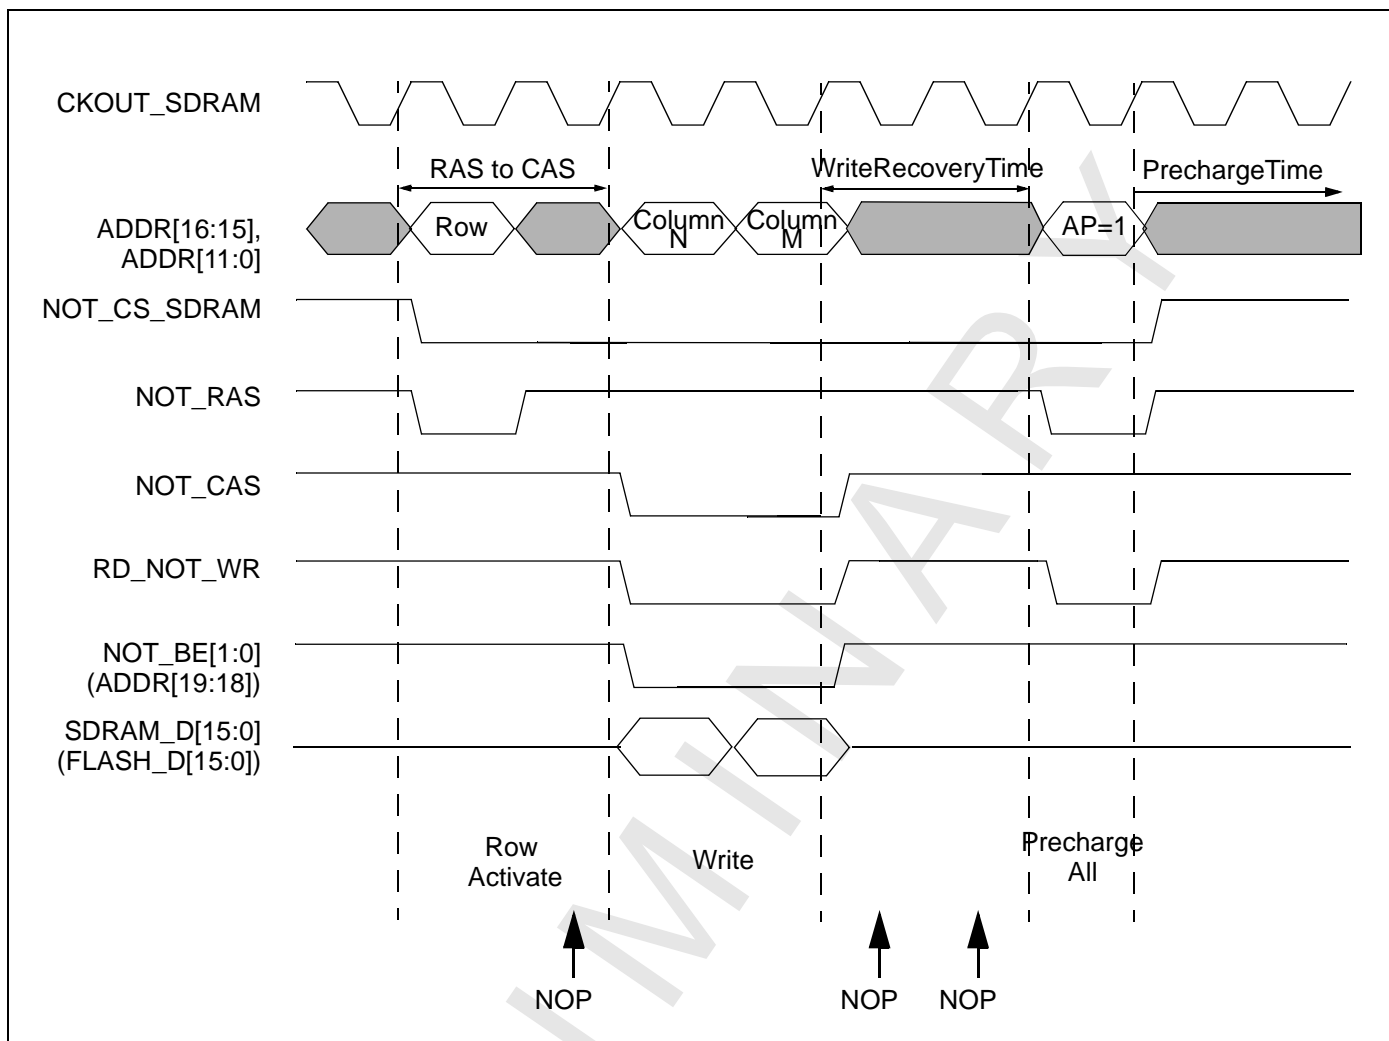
CKOUT_SDRAM

RAS to CAS

WriteRecoveryTime

PrechargeTime

ADDR[16:15], ADDR[11:0]

Row

Column N

Column M

AP=1

NOT_CS_SDRAM

NOT_RAS

NOT_CAS

RD_NOT_WR

NOT_BE[1:0] (ADDR[19:18])

SDRAM_D[15:0] (FLASH_D[15:0])

Row Activate

Write

Precharge All

NOP

NOP

NOP